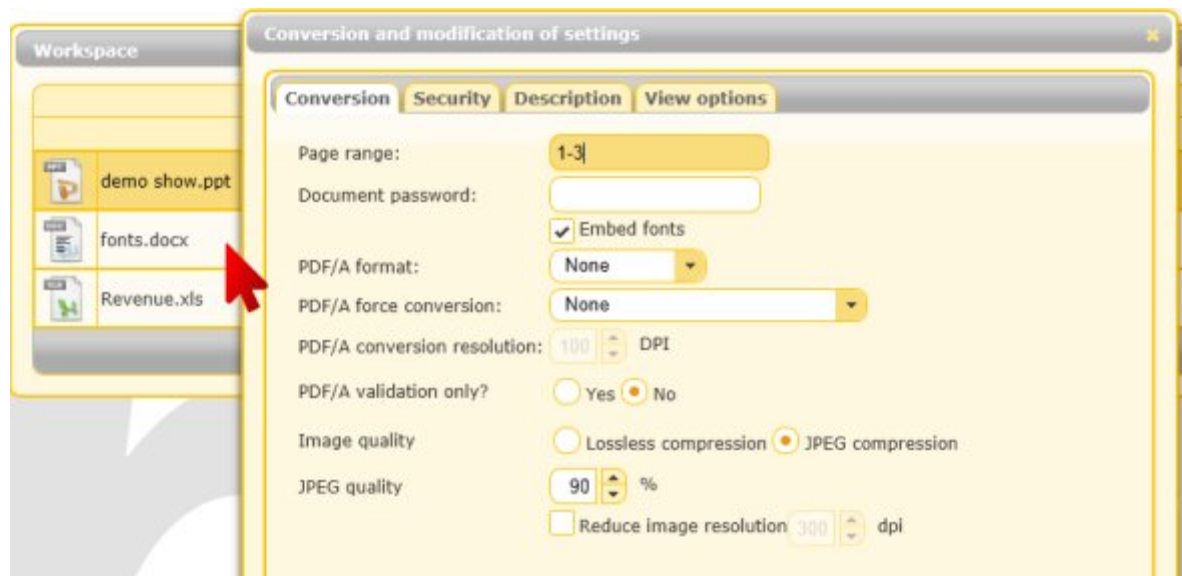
Workspace

demo show.ppt

fonts.docx

Revenue.xls

Conversion and modification of settings

×

Conversion Security Description View options

Page range: 1-3

Document password:

Embed fonts

PDF/A format: None

PDF/A force conversion: None

PDF/A conversion resolution: 100 DPI

PDF/A validation only? Yes No

Image quality Lossless compression JPEG compression

JPEG quality 90 %

Reduce image resolution 300 dpi